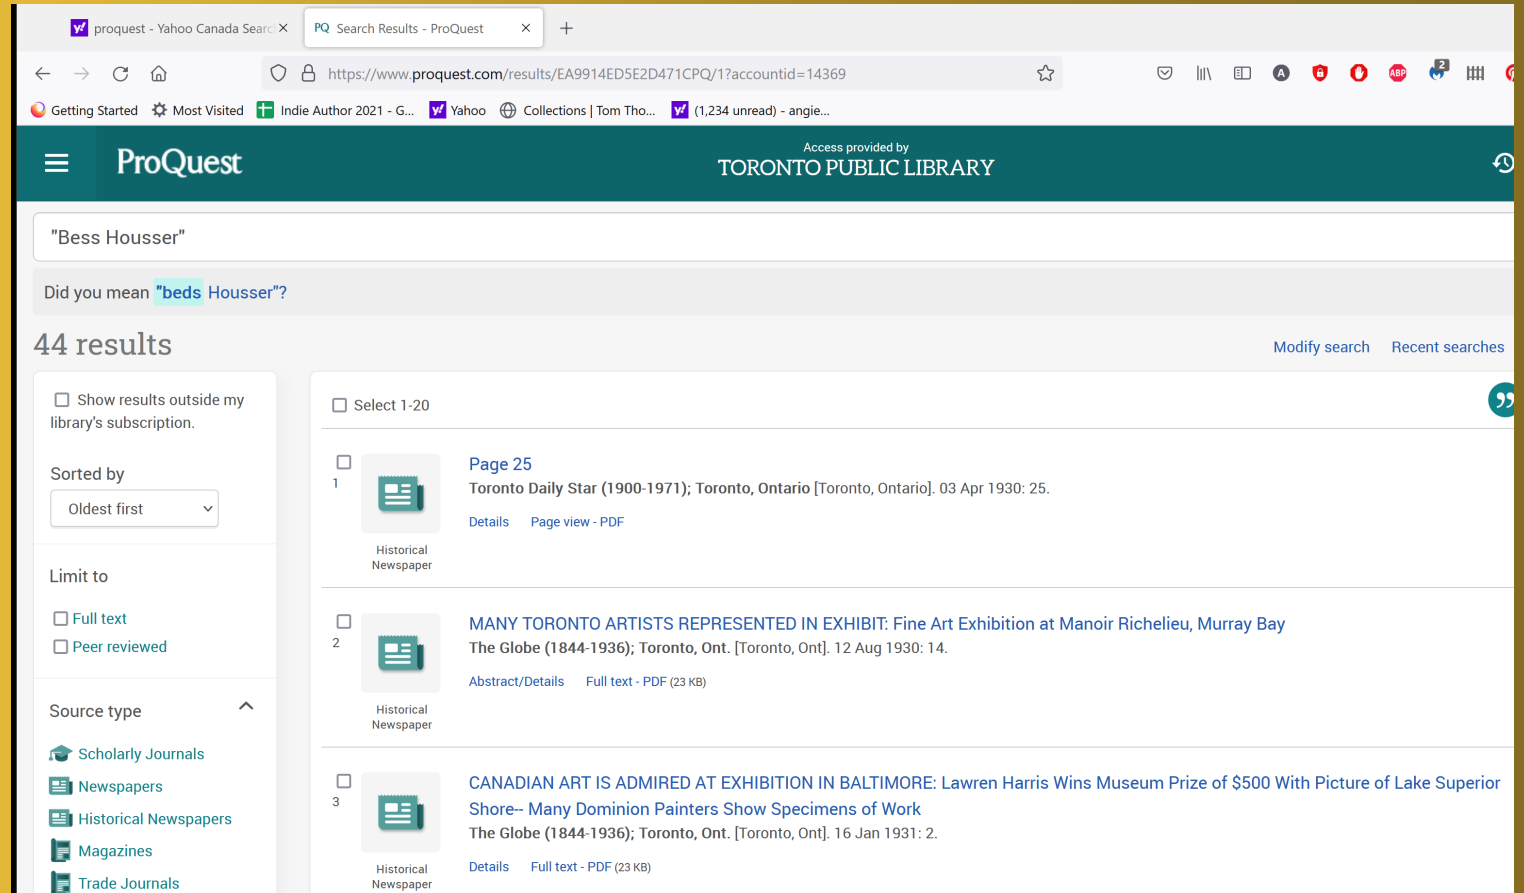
proquest - Yahoo Canada Searc ×
PQ Search Results - ProQuest ×
+

https://www.proquest.com/results/EA9914ED5E2D471CPQ/1?accountid=14369

Getting Started   Most Visited   Indie Author 2021 - G...   Yahoo   Collections | Tom Tho...   (1,234 unread) - angie...

ProQuest
Access provided by
TORONTO PUBLIC LIBRARY

"Bess Housser"

Did you mean "beds Housser"?

44 results

Modify search   Recent searches

Show results outside my library's subscription.

Sorted by
Oldest first

Limit to
Full text
Peer reviewed

Source type
Scholarly Journals
Newspapers
Historical Newspapers
Magazines
Trade Journals

Select 1-20

1
Historical Newspaper
Page 25
Toronto Daily Star (1900-1971); Toronto, Ontario [Toronto, Ontario]. 03 Apr 1930: 25.
Details   Page view - PDF

2
Historical Newspaper
MANY TORONTO ARTISTS REPRESENTED IN EXHIBIT: Fine Art Exhibition at Manoir Richelieu, Murray Bay
The Globe (1844-1936); Toronto, Ont. [Toronto, Ont]. 12 Aug 1930: 14.
Abstract/Details   Full text - PDF (23 KB)

3
Historical Newspaper
CANADIAN ART IS ADMIRED AT EXHIBITION IN BALTIMORE: Lawren Harris Wins Museum Prize of $500 With Picture of Lake Superior Shore-- Many Dominion Painters Show Specimens of Work
The Globe (1844-1936); Toronto, Ont. [Toronto, Ont]. 16 Jan 1931: 2.
Details   Full text - PDF (23 KB)